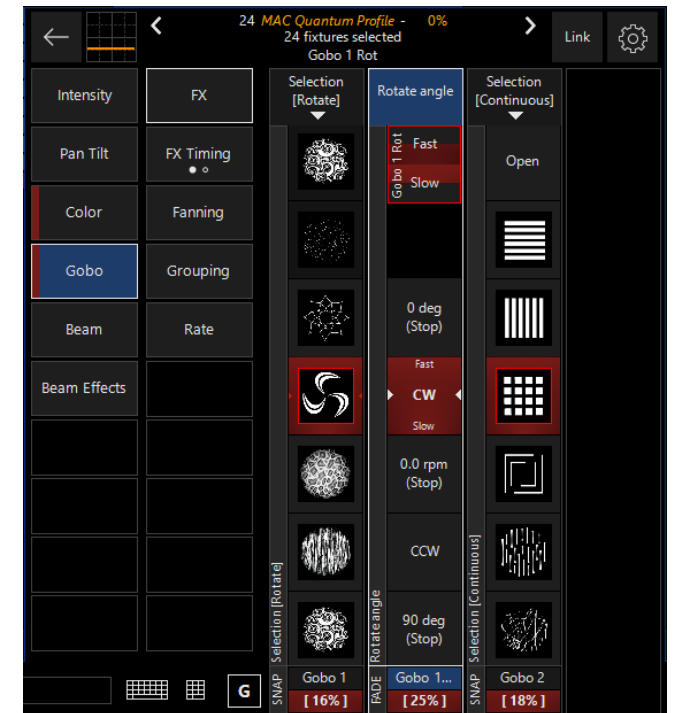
24 MAC Quantum Profile - 0%
24 fixtures selected
Gobo 1 Rot

Link

Intensity
FX
Pan Tilt
FX Timing
Color
Fanning
Gobo
Grouping
Beam
Rate
Beam Effects

G

Selection [Rotate]
Rotate angle
Selection [Continuous]

Gobo 1 Rot
Fast
Slow

0 deg (Stop)
Fast
CW
Slow
0.0 rpm (Stop)
CCW
90 deg (Stop)

Open

Selection [Rotate]
Rotate angle
Selection [Continuous]

SNAP
Gobo 1
[ 16% ]
FADE
Gobo 1...
[ 25% ]
SNAP
Gobo 2
[ 18% ]